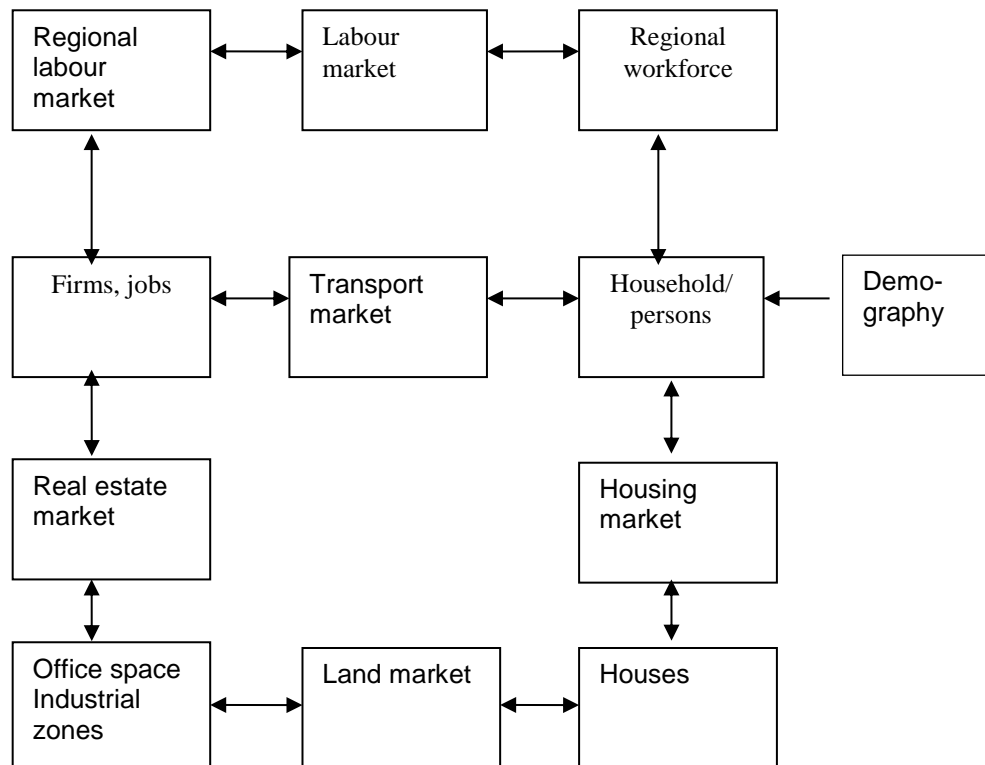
Regional labour market

Labour market

Regional workforce

Firms, jobs

Transport market

Household/ persons

Demography

Real estate market

Housing market

Office space Industrial zones

Land market

Houses